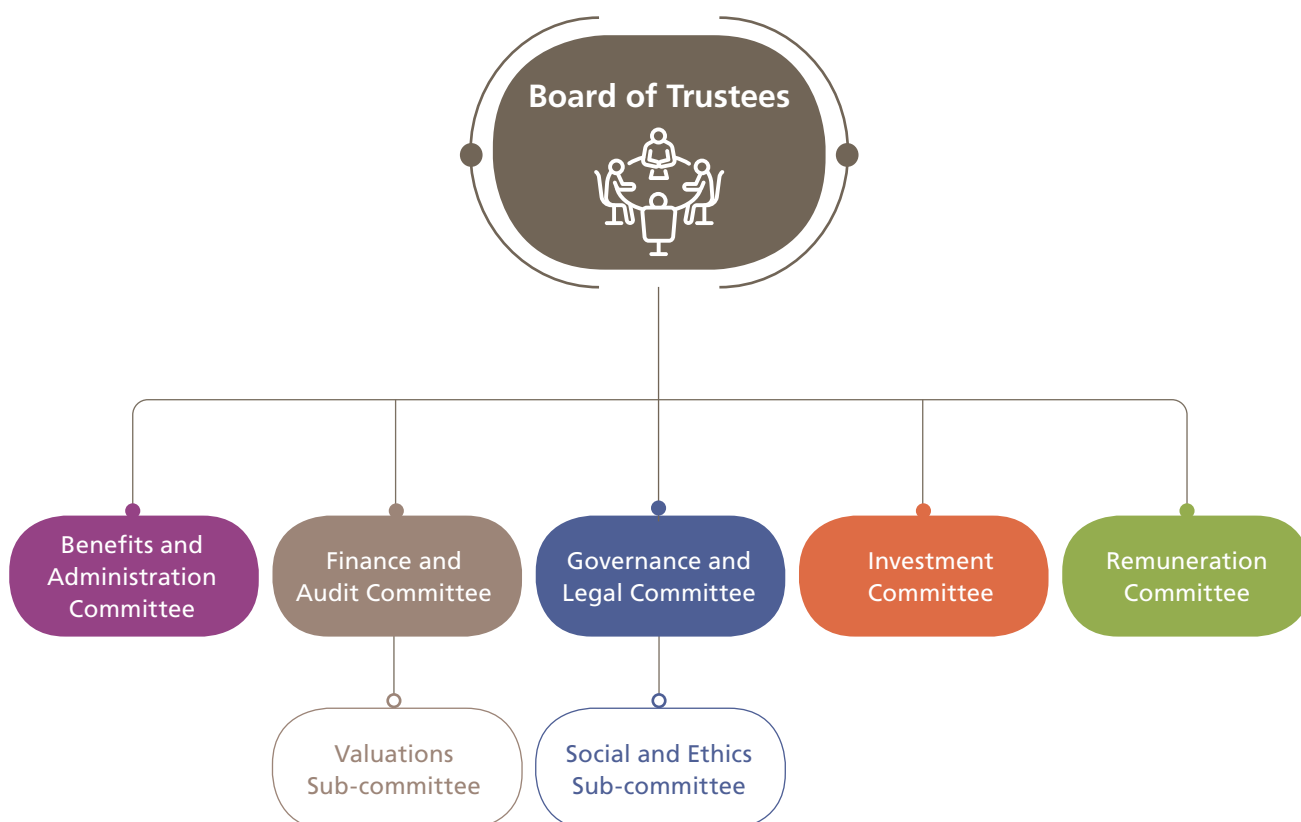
Board of Trustees

Benefits and Administration Committee

Finance and Audit Committee

Governance and Legal Committee

Investment Committee

Remuneration Committee

Valuations Sub-committee

Social and Ethics Sub-committee